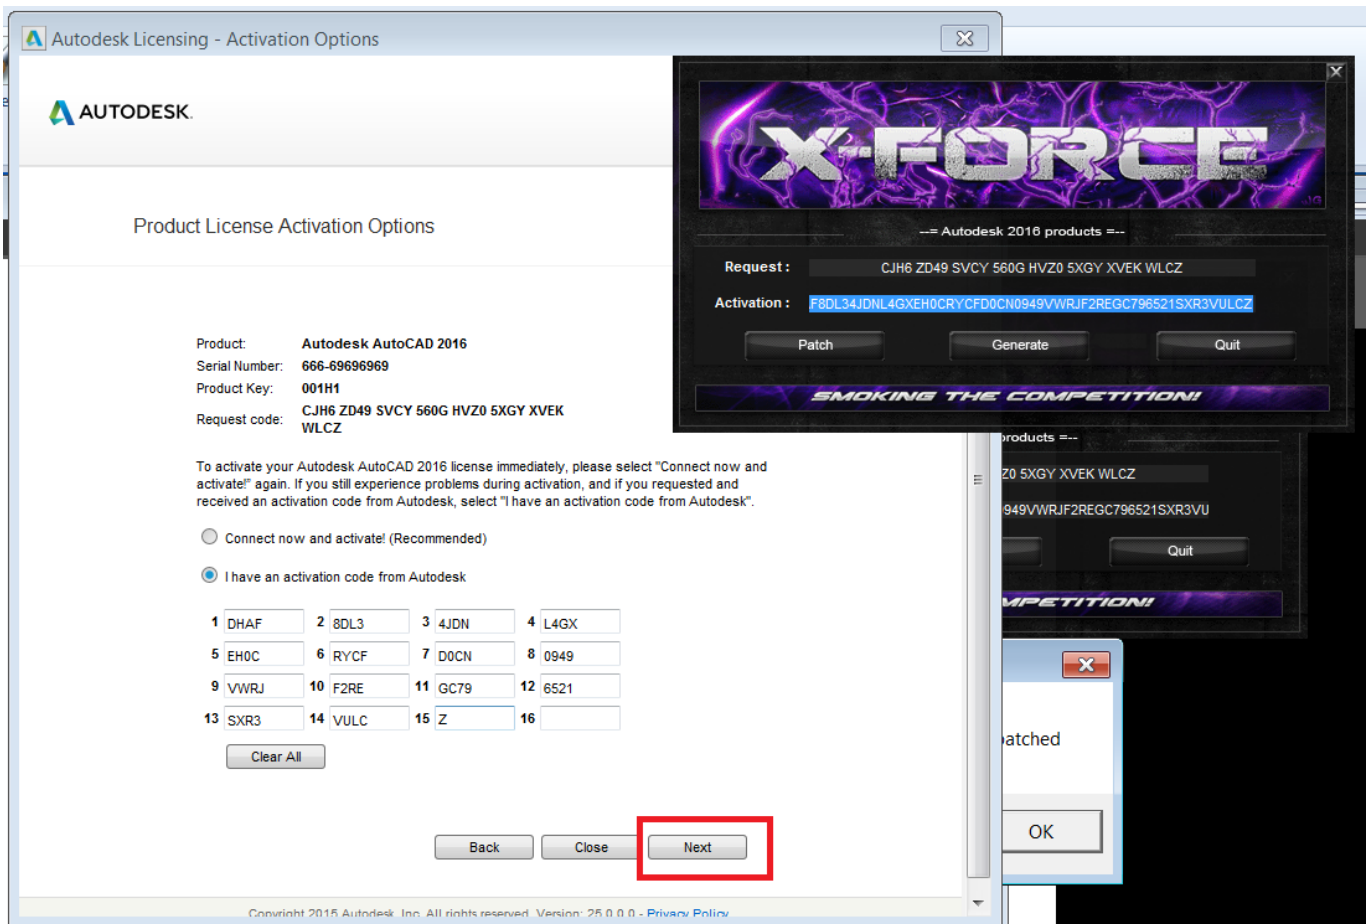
Autodesk Licensing - Activation Options

AUTODESK.

Product License Activation Options

Product: Autodesk AutoCAD 2016
Serial Number: 666-69696969
Product Key: 001H1
Request code: CJH6 ZD49 SVCY 560G HVZ0 5XGY XVEK WLCZ

To activate your Autodesk AutoCAD 2016 license immediately, please select "Connect now and activate!" again. If you still experience problems during activation, and if you requested and received an activation code from Autodesk, select "I have an activation code from Autodesk".

Connect now and activate! (Recommended)

I have an activation code from Autodesk

| 1 | DHAF | 2 | 8DL3 | 3 | 4JDN | 4 | L4GX |
|---|---|---|---|---|---|---|---|
| 5 | EH0C | 6 | RYCF | 7 | D0CN | 8 | 0949 |
| 9 | VWRJ | 10 | F2RE | 11 | GC79 | 12 | 6521 |
| 13 | SXR3 | 14 | VULC | 15 | Z | 16 | |

Clear All

Back Close Next

Copyright 2015 Autodesk, Inc. All rights reserved. Version: 25.0.0.0 - Privacy Policy

X-FORCE

--= Autodesk 2016 products =--

Request : CJH6 ZD49 SVCY 560G HVZ0 5XGY XVEK WLCZ

Activation : F8DL34JDNL4GXEH0CRYCFD0CN0949VWRJF2REGC796521SXR3VULCZ

Patch Generate Quit

SMOKING THE COMPETITION!

products =--

Z0 5XGY XVEK WLCZ

949VWRJF2REGC796521SXR3VU

Quit

MPETITION!

patched

OK